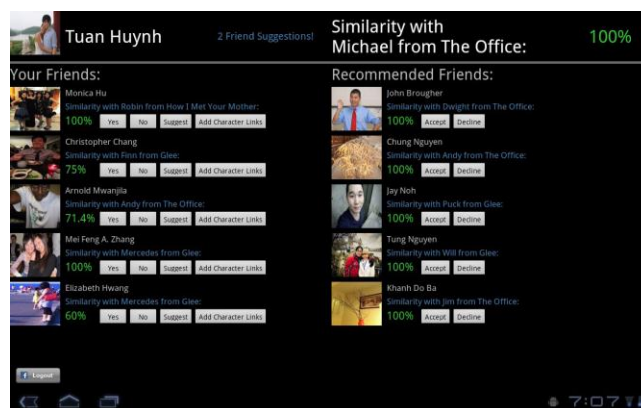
Tuan Huynh

2 Friend Suggestions!

Similarity with Michael from The Office:

100%

Your Friends:

Monica Hu
Similarity with Robin from How I Met Your Mother:
100% Yes No Suggest Add Character Links

Christopher Chang
Similarity with Finn from Glee:
75% Yes No Suggest Add Character Links

Arnold Mwanjila
Similarity with Andy from The Office:
71.4% Yes No Suggest Add Character Links

Mei Feng A. Zhang
Similarity with Mercedes from Glee:
100% Yes No Suggest Add Character Links

Elizabeth Hwang
Similarity with Mercedes from Glee:
60% Yes No Suggest Add Character Links

Recommended Friends:

John Brougher
Similarity with Dwight from The Office:
100% Accept Decline

Chung Nguyen
Similarity with Andy from The Office:
100% Accept Decline

Jay Noh
Similarity with Puck from Glee:
100% Accept Decline

Tung Nguyen
Similarity with Will from Glee:
100% Accept Decline

Khanh Do Ba
Similarity with Jim from The Office:
100% Accept Decline

Logout

7:07